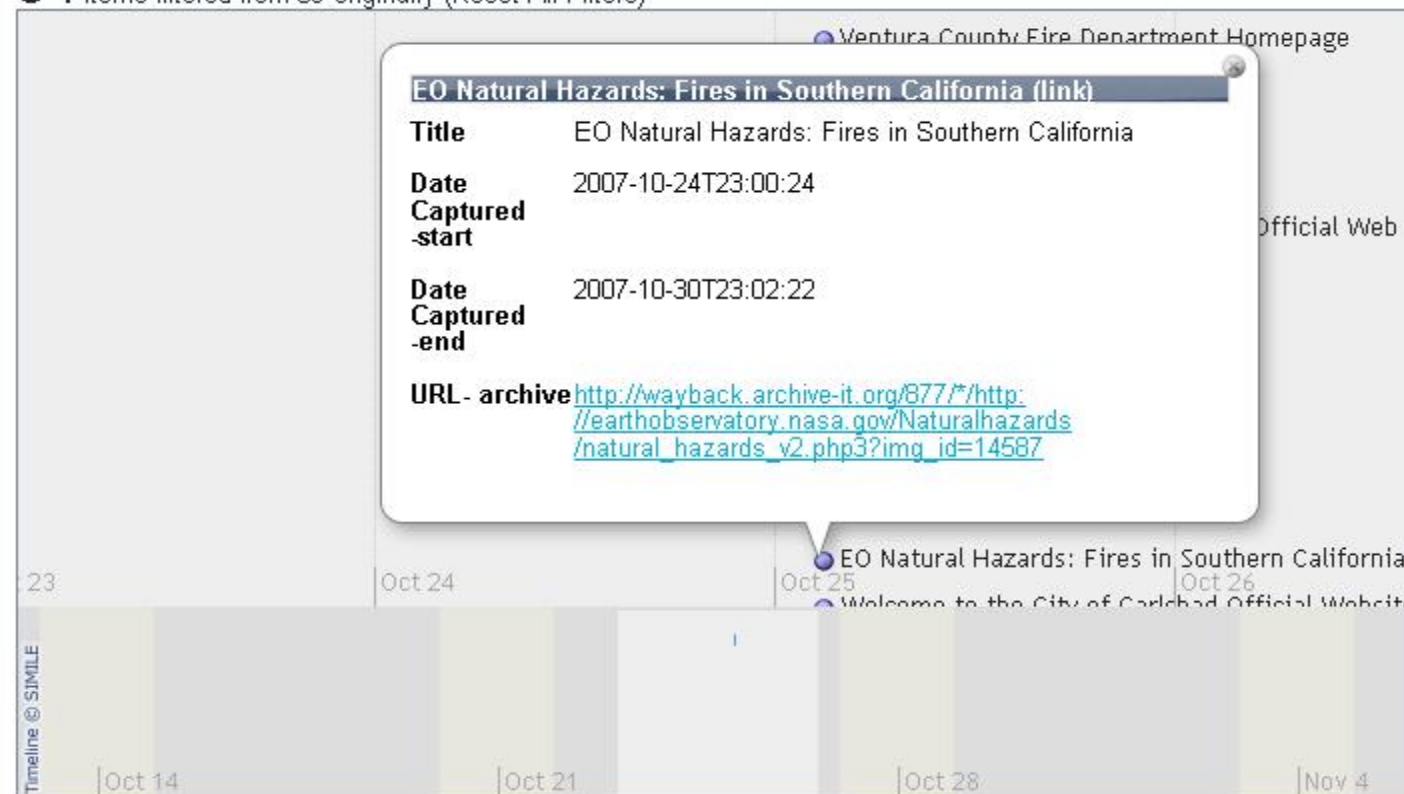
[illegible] items filtered from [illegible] originally (Reset All Filters)

Ventura County Fire Department Homepage

EO Natural Hazards: Fires in Southern California (link)

| Title | EO Natural Hazards: Fires in Southern California |
|---|---|
| Date Captured -start | 2007-10-24T23:00:24 |
| Date Captured -end | 2007-10-30T23:02:22 |
| URL- archive | http://wayback.archive-it.org/877/*/http://earthobservatory.nasa.gov/Naturalhazards/natural_hazards_v2.php3?img_id=14587 |

Official Web

EO Natural Hazards: Fires in Southern California

23 Oct 24 Oct 25 Oct 26

Welcome to the City of Carlsbad Official Websit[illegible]

Timeline © SIMILE

Oct 14 Oct 21 Oct 28 Nov 4